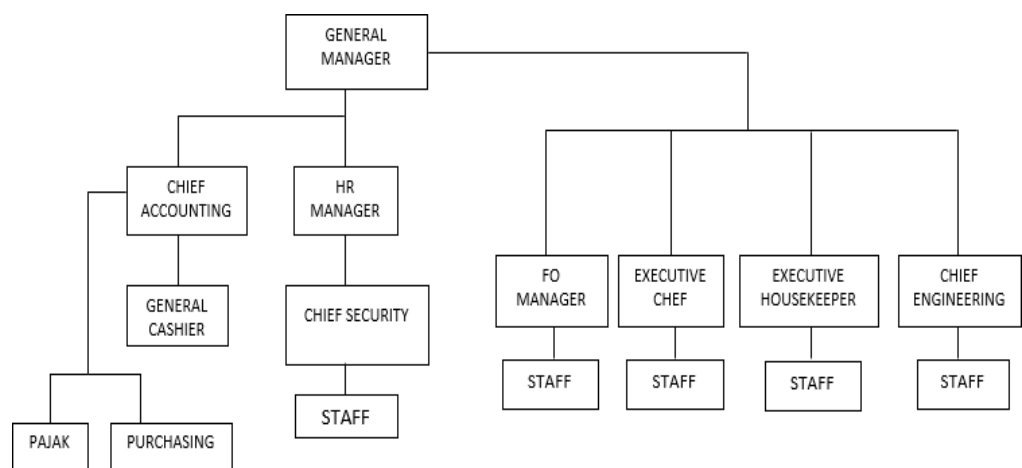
GENERAL MANAGER

CHIEF ACCOUNTING

HR MANAGER

GENERAL CASHIER

CHIEF SECURITY

STAFF

PAJAK

PURCHASING

FO MANAGER

STAFF

EXECUTIVE CHEF

STAFF

EXECUTIVE HOUSEKEEPER

STAFF

CHIEF ENGINEERING

STAFF